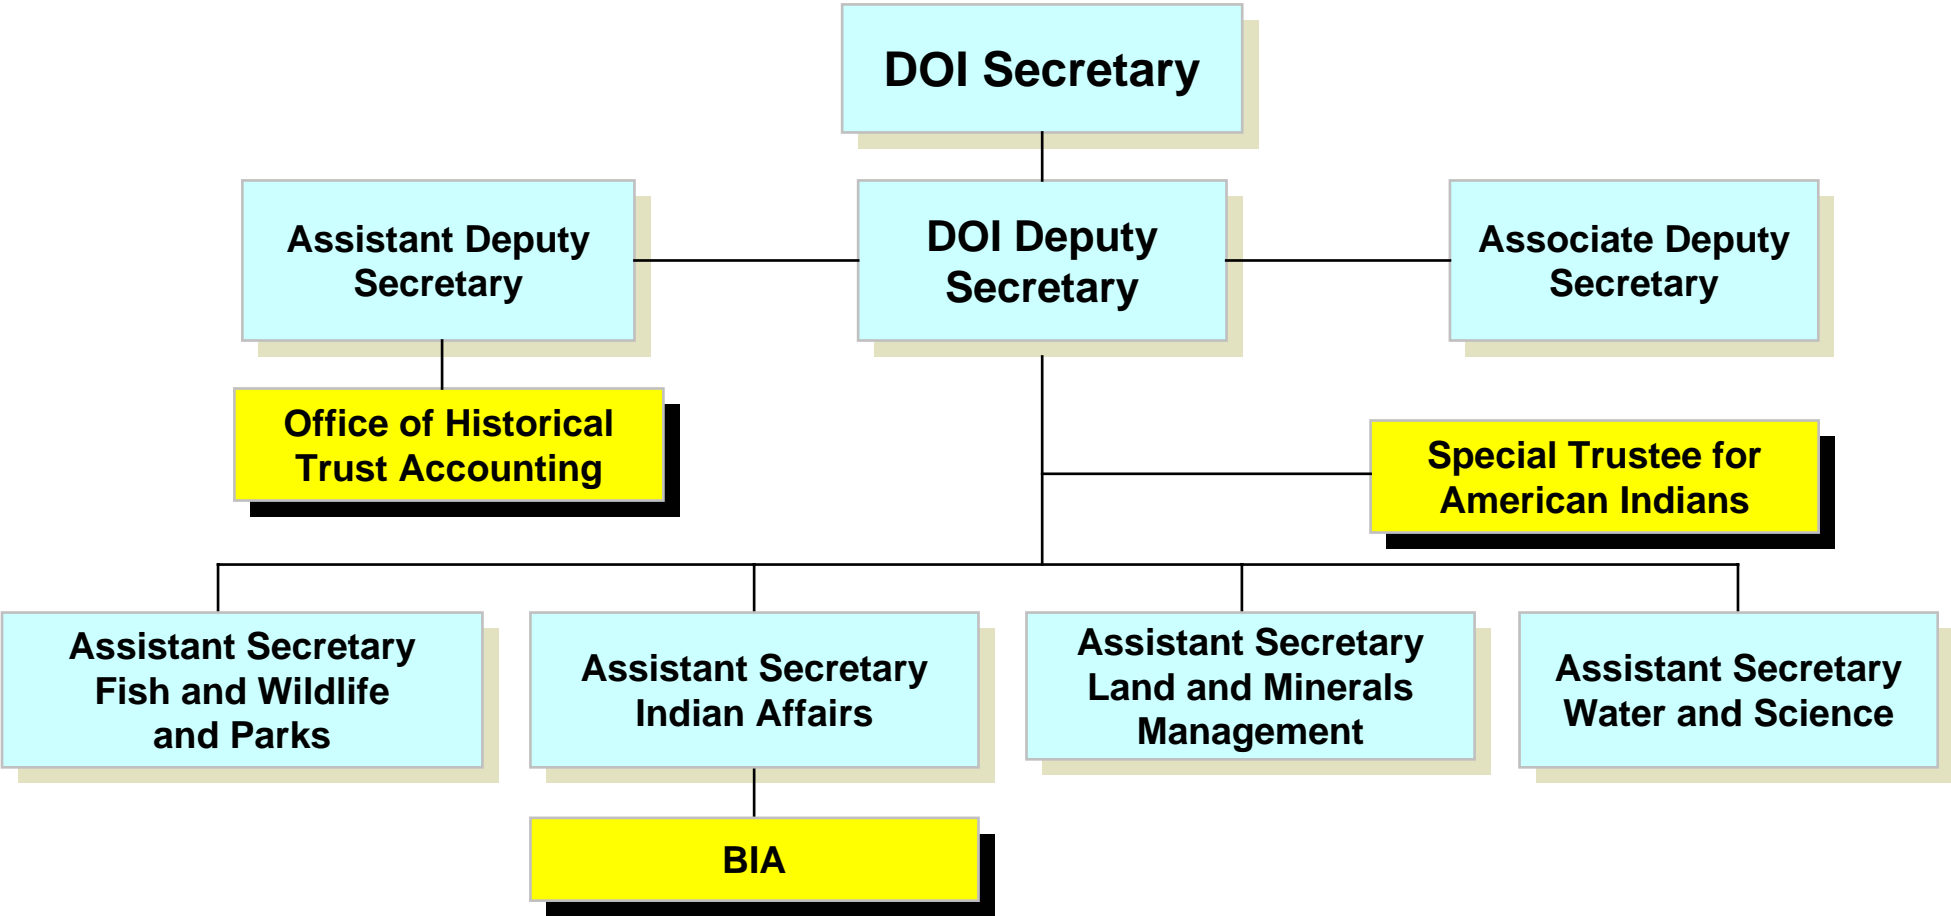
DOI Secretary

Assistant Deputy Secretary

DOI Deputy Secretary

Associate Deputy Secretary

Office of Historical Trust Accounting

Special Trustee for American Indians

Assistant Secretary Fish and Wildlife and Parks

Assistant Secretary Indian Affairs

Assistant Secretary Land and Minerals Management

Assistant Secretary Water and Science

BIA